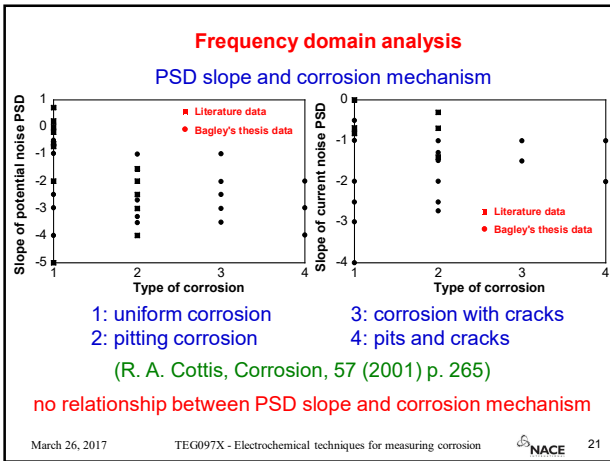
Frequency domain analysis

PSD slope and corrosion mechanism

Slope of potential noise PSD

1
0
-1
-2
-3
-4
-5

Literature data
Bagley's thesis data

1 2 3 4
Type of corrosion

Slope of current noise PSD

0
-1
-2
-3
-4

Literature data
Bagley's thesis data

1 2 3 4
Type of corrosion

1: uniform corrosion
2: pitting corrosion

3: corrosion with cracks
4: pits and cracks

(R. A. Cottis, Corrosion, 57 (2001) p. 265)

no relationship between PSD slope and corrosion mechanism

March 26, 2017 TEG097X - Electrochemical techniques for measuring corrosion NACE 21